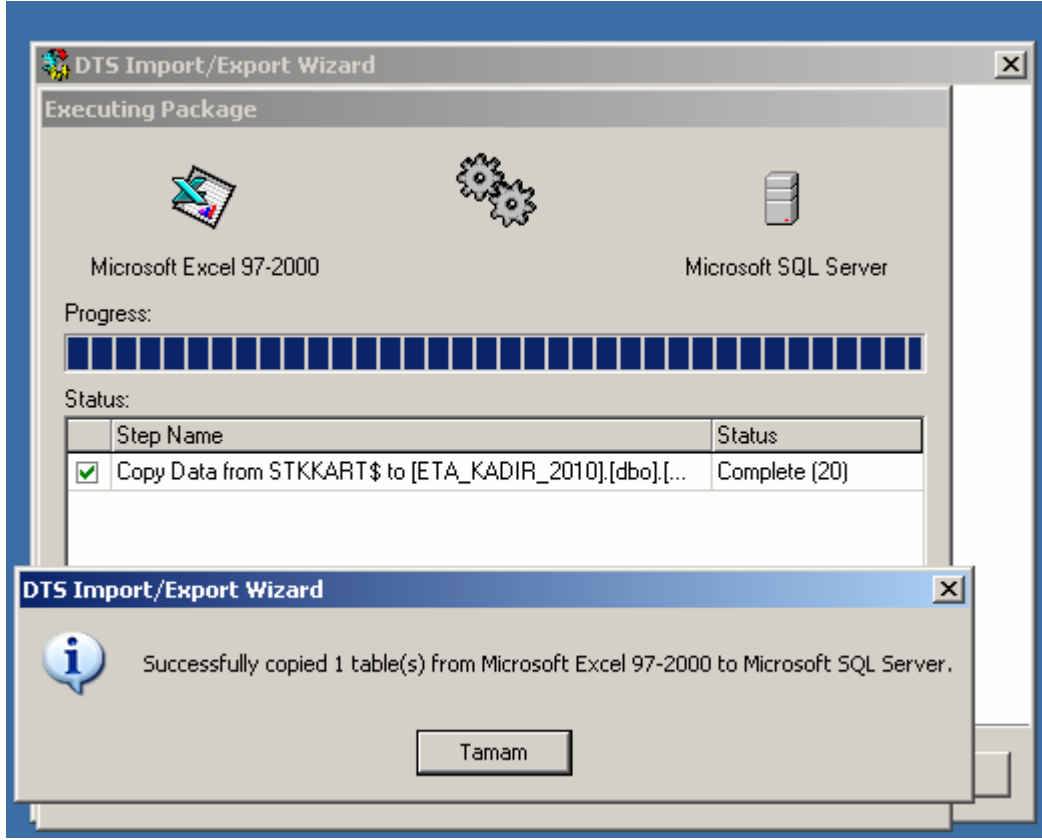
DTS Import/Export Wizard

Executing Package

Microsoft Excel 97-2000

Microsoft SQL Server

Progress:

Status:

| | Step Name | Status |
|---|---|---|
| ✓ | Copy Data from STKKART$ to [ETA_KADIR_2010].[dbo].[... | Complete (20) |

DTS Import/Export Wizard

Successfully copied 1 table(s) from Microsoft Excel 97-2000 to Microsoft SQL Server.

Tamam